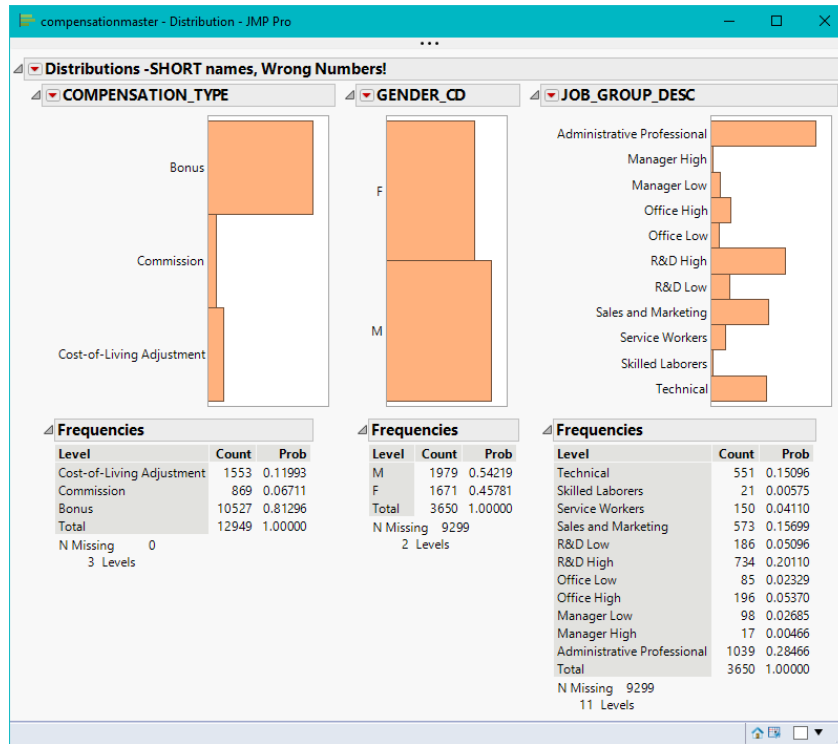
compensationmaster - Distribution - JMP Pro

Distributions -SHORT names, Wrong Numbers!

COMPENSATION_TYPE

Bonus
Commission
Cost-of-Living Adjustment

Frequencies

| Level | Count | Prob |
|---|---|---|
| Cost-of-Living Adjustment | 1553 | 0.11993 |
| Commission | 869 | 0.06711 |
| Bonus | 10527 | 0.81296 |
| Total | 12949 | 1.00000 |

N Missing 0
3 Levels

GENDER_CD

F
M

Frequencies

| Level | Count | Prob |
|---|---|---|
| M | 1979 | 0.54219 |
| F | 1671 | 0.45781 |
| Total | 3650 | 1.00000 |

N Missing 9299
2 Levels

JOB_GROUP_DESC

Administrative Professional
Manager High
Manager Low
Office High
Office Low
R&D High
R&D Low
Sales and Marketing
Service Workers
Skilled Laborers
Technical

Frequencies

| Level | Count | Prob |
|---|---|---|
| Technical | 551 | 0.15096 |
| Skilled Laborers | 21 | 0.00575 |
| Service Workers | 150 | 0.04110 |
| Sales and Marketing | 573 | 0.15699 |
| R&D Low | 186 | 0.05096 |
| R&D High | 734 | 0.20110 |
| Office Low | 85 | 0.02329 |
| Office High | 196 | 0.05370 |
| Manager Low | 98 | 0.02685 |
| Manager High | 17 | 0.00466 |
| Administrative Professional | 1039 | 0.28466 |
| Total | 3650 | 1.00000 |

N Missing 9299
11 Levels